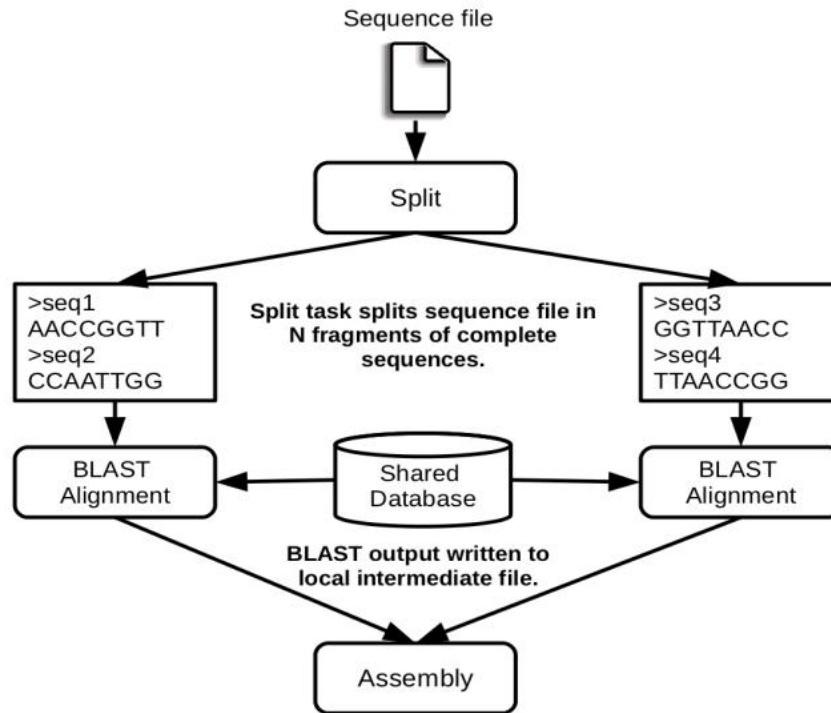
Sequence file

Split

>seq1
AACCGGTT
>seq2
CCAATTGG

Split task splits sequence file in N fragments of complete sequences.

>seq3
GGTTAACC
>seq4
TTAACCGG

BLAST Alignment

Shared Database

BLAST Alignment

BLAST output written to local intermediate file.

Assembly